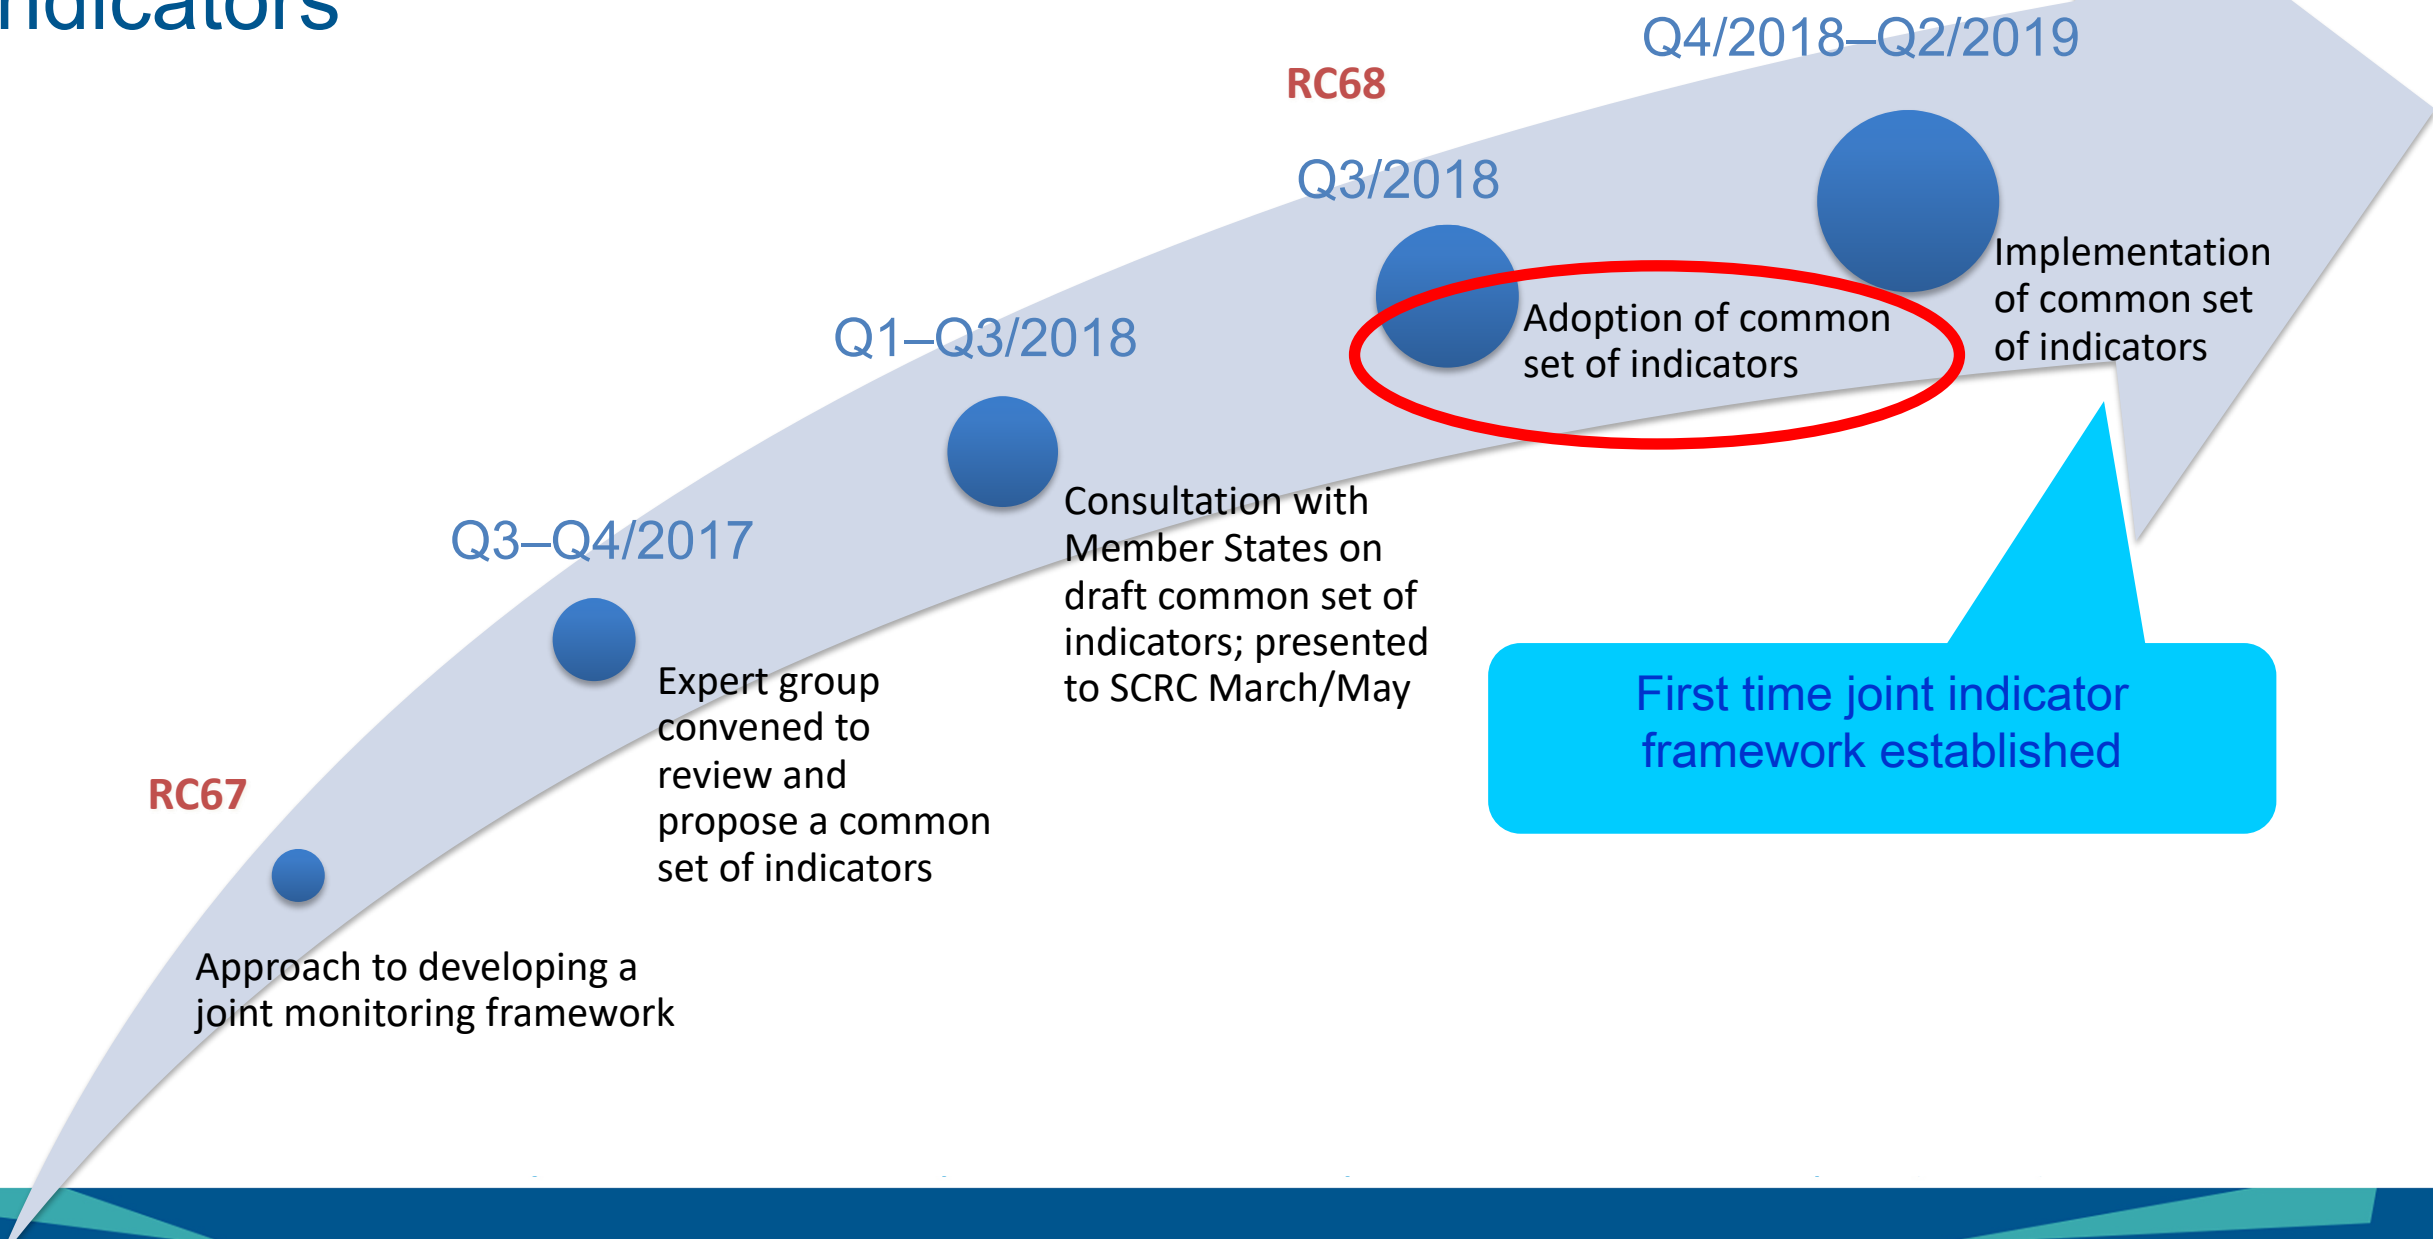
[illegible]ndicators

Q4/2018–Q2/2019

RC68

Q3/2018

Implementation of common set of indicators

Adoption of common set of indicators

Q1–Q3/2018

Consultation with Member States on draft common set of indicators; presented to SCRC March/May

Q3–Q4/2017

Expert group convened to review and propose a common set of indicators

First time joint indicator framework established

RC67

Approach to developing a joint monitoring framework